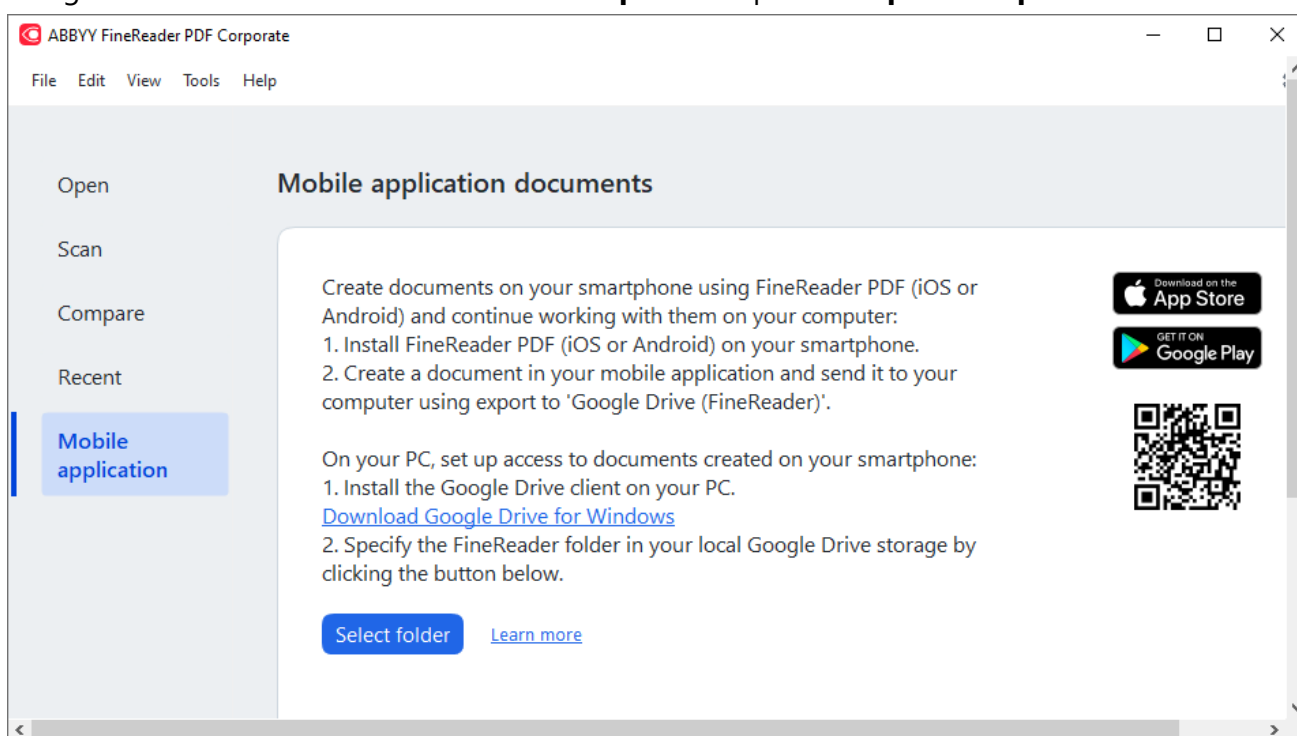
ABBYY FineReader PDF Corporate

File Edit View Tools Help

Open

Scan

Compare

Recent

Mobile application

Mobile application documents

Create documents on your smartphone using FineReader PDF (iOS or Android) and continue working with them on your computer:
1. Install FineReader PDF (iOS or Android) on your smartphone.
2. Create a document in your mobile application and send it to your computer using export to 'Google Drive (FineReader)'.

On your PC, set up access to documents created on your smartphone:
1. Install the Google Drive client on your PC.
Download Google Drive for Windows
2. Specify the FineReader folder in your local Google Drive storage by clicking the button below.

Select folder Learn more

Download on the App Store

GET IT ON Google Play